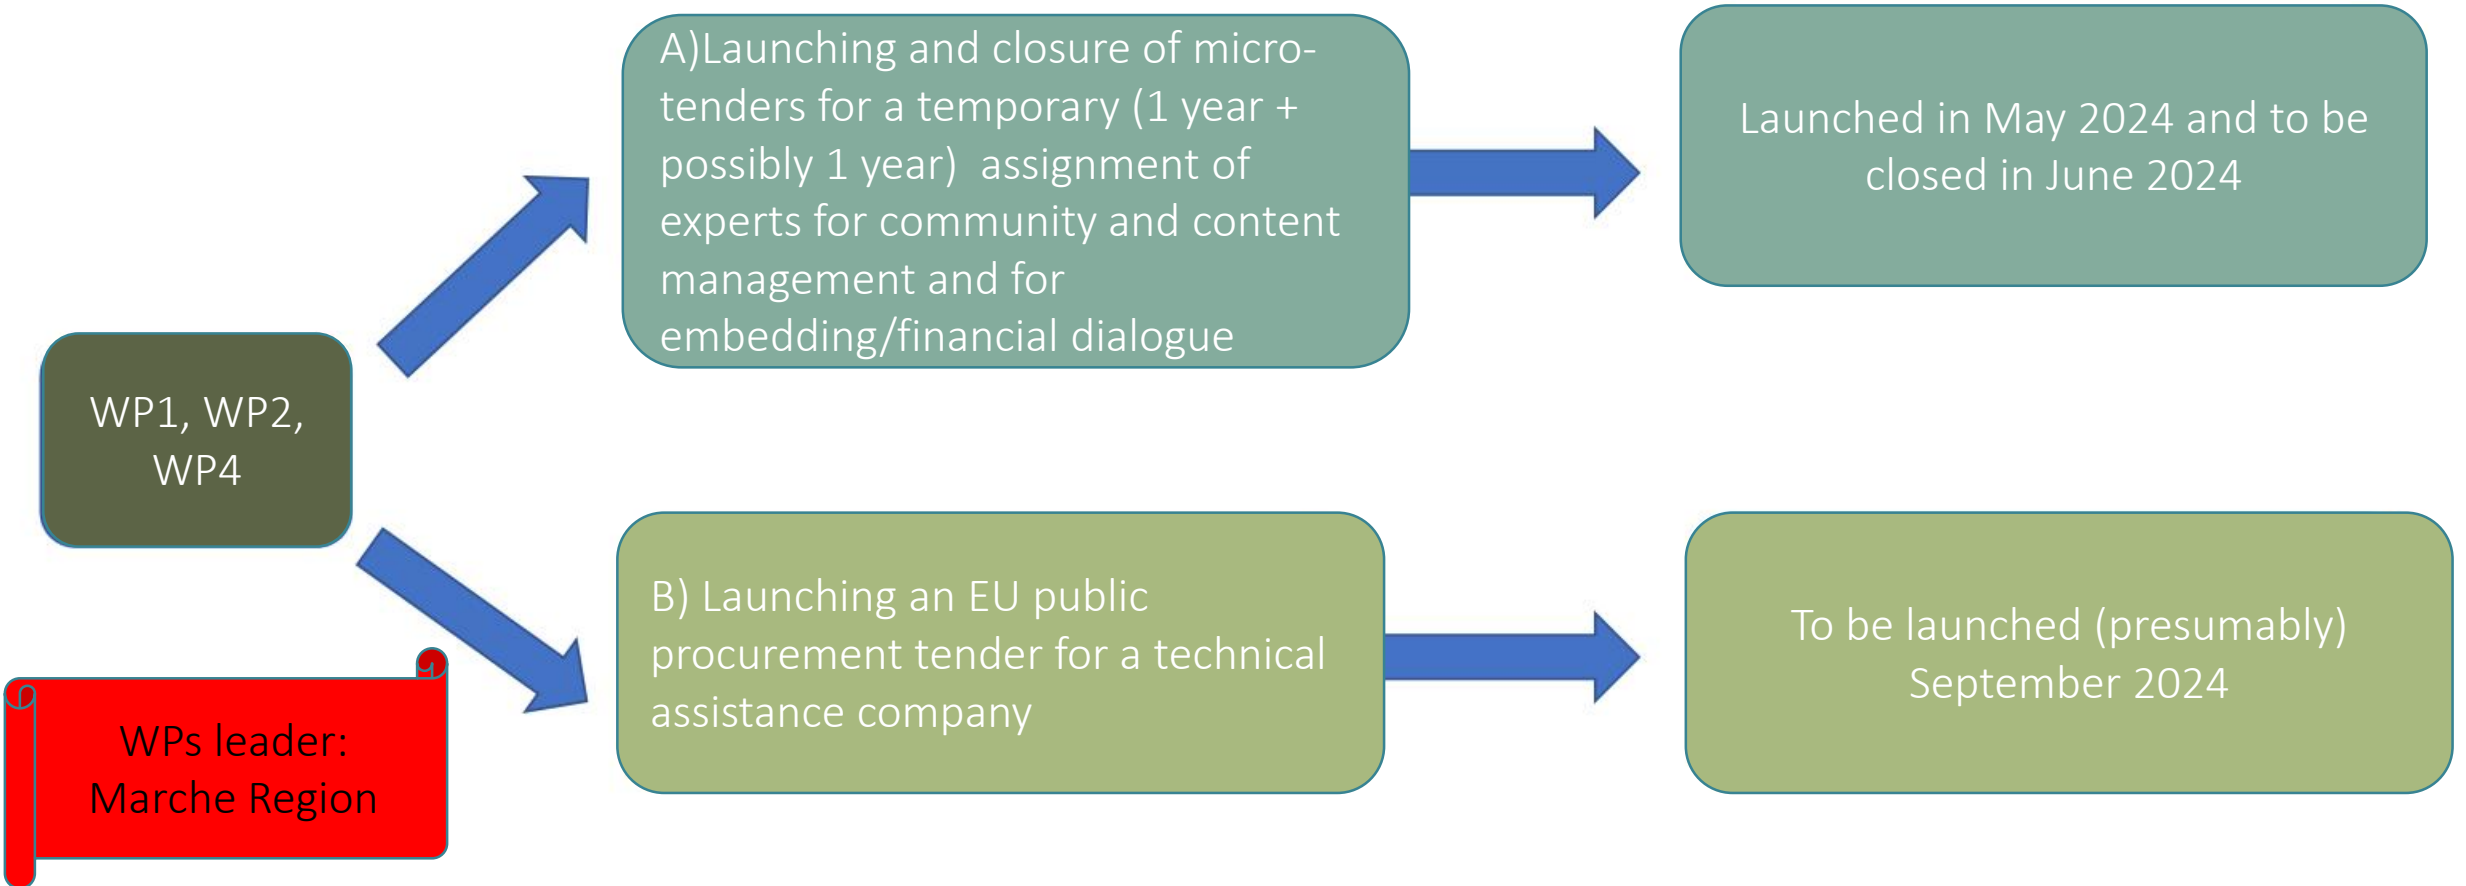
WP1, WP2, WP4

WPs leader: Marche Region

A)Launching and closure of micro-tenders for a temporary (1 year + possibly 1 year) assignment of experts for community and content management and for embedding/financial dialogue

Launched in May 2024 and to be closed in June 2024

B) Launching an EU public procurement tender for a technical assistance company

To be launched (presumably) September 2024